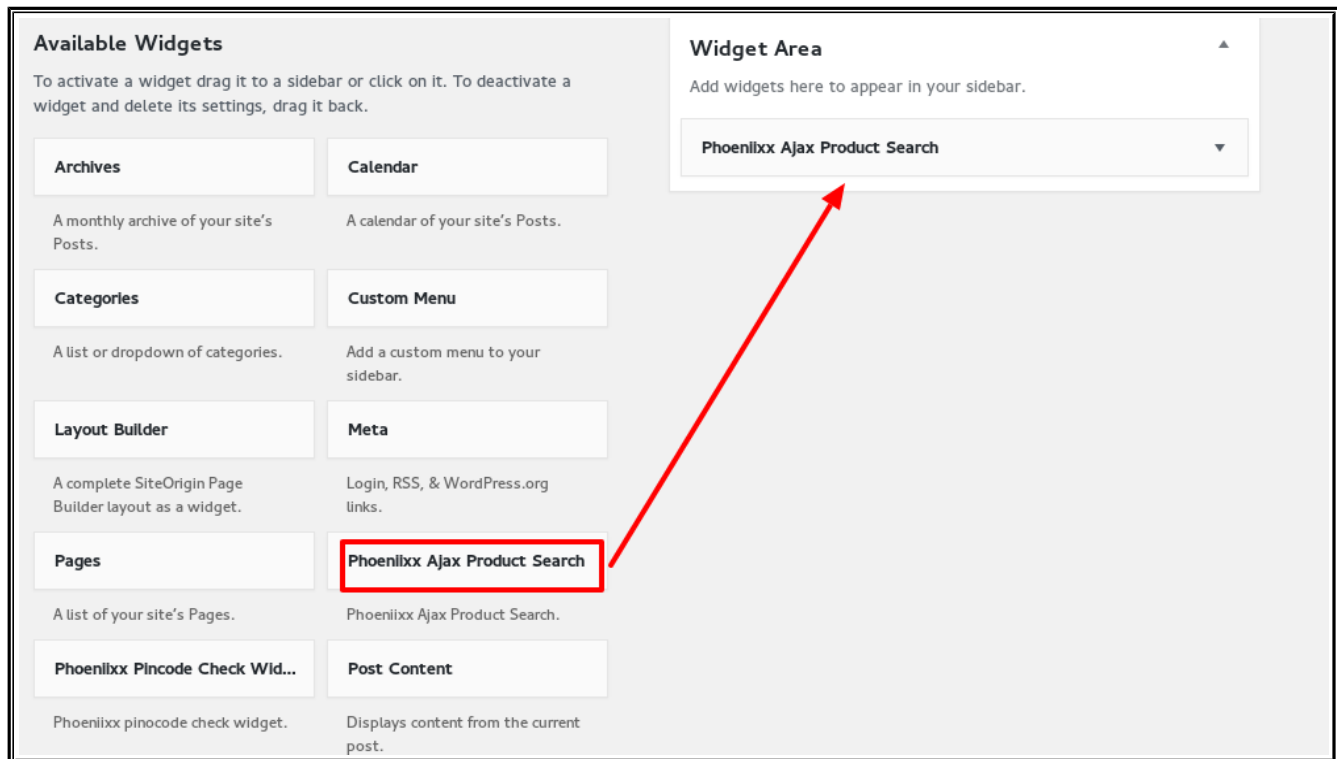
Available Widgets

To activate a widget drag it to a sidebar or click on it. To deactivate a widget and delete its settings, drag it back.

Archives

A monthly archive of your site's Posts.

Calendar

A calendar of your site's Posts.

Categories

A list or dropdown of categories.

Custom Menu

Add a custom menu to your sidebar.

Layout Builder

A complete SiteOrigin Page Builder layout as a widget.

Meta

Login, RSS, & WordPress.org links.

Pages

A list of your site's Pages.

Phoeniixx Ajax Product Search

Phoeniixx Ajax Product Search.

Phoeniixx Pincode Check Wid...

Phoeniixx pinocode check widget.

Post Content

Displays content from the current post.

Widget Area

Add widgets here to appear in your sidebar.

Phoeniixx Ajax Product Search